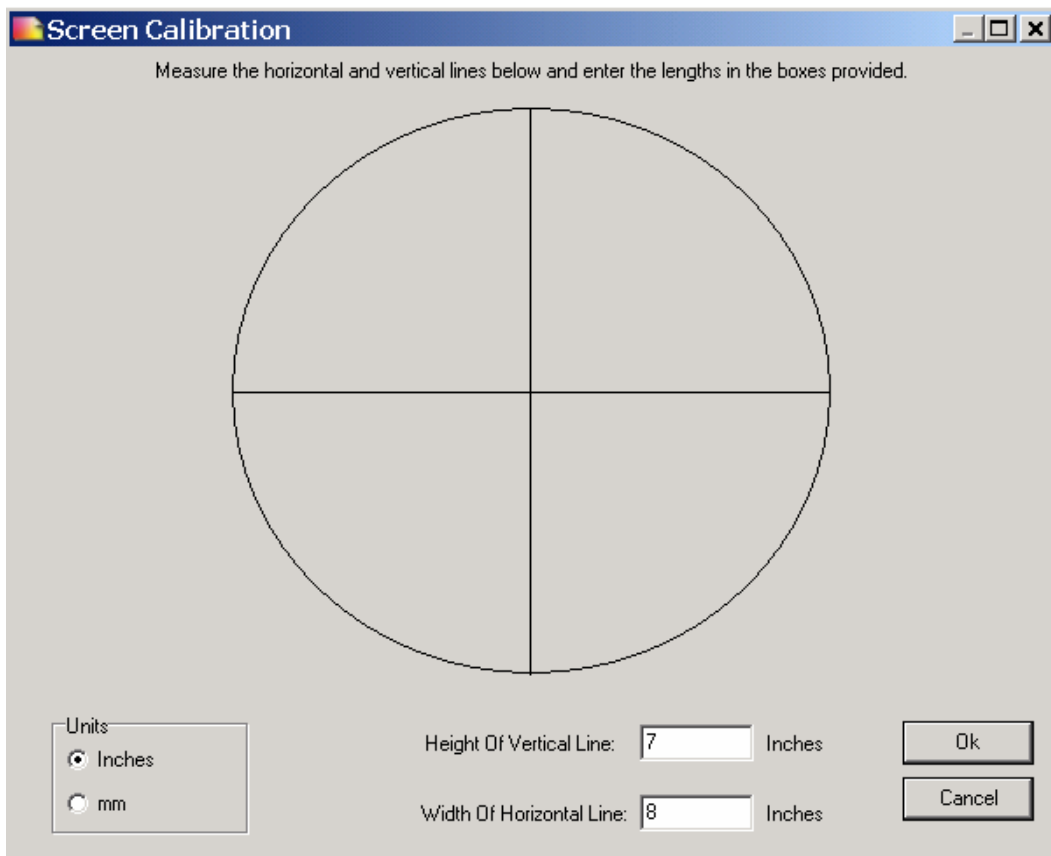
Screen Calibration

Measure the horizontal and vertical lines below and enter the lengths in the boxes provided.

Units
Inches
mm

Height Of Vertical Line: 7 Inches

Width Of Horizontal Line: 8 Inches

Ok

Cancel